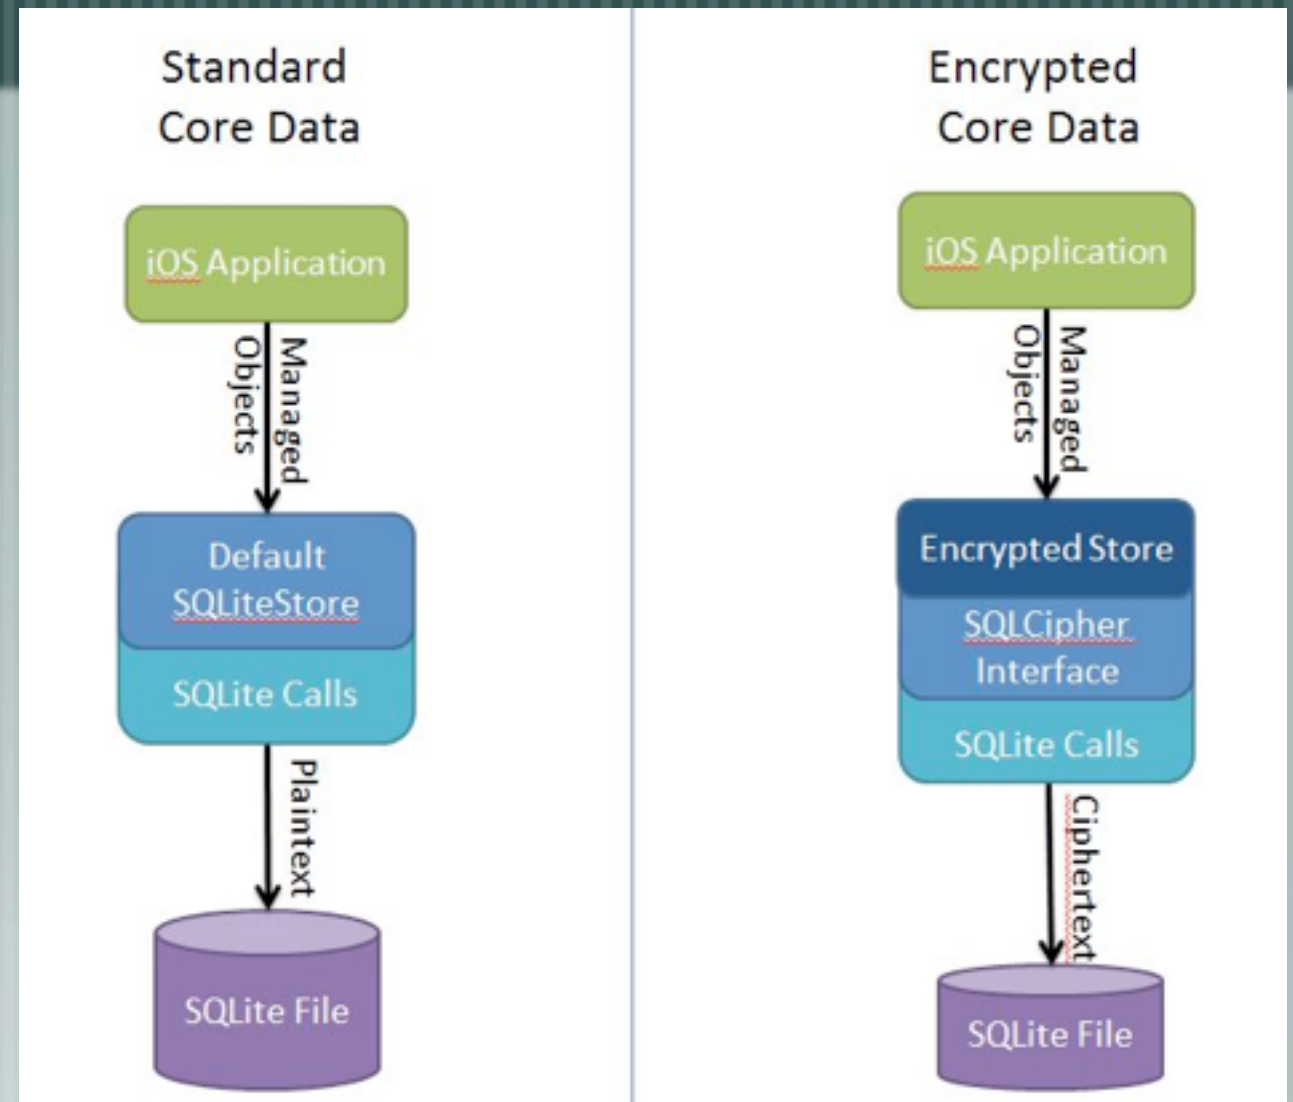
Standard Core Data

iOS Application

Managed Objects

Default SQLiteStore

SQLite Calls

Plaintext

SQLite File

Encrypted Core Data

iOS Application

Managed Objects

Encrypted Store

SQLCipher Interface

SQLite Calls

Ciphertext

SQLite File